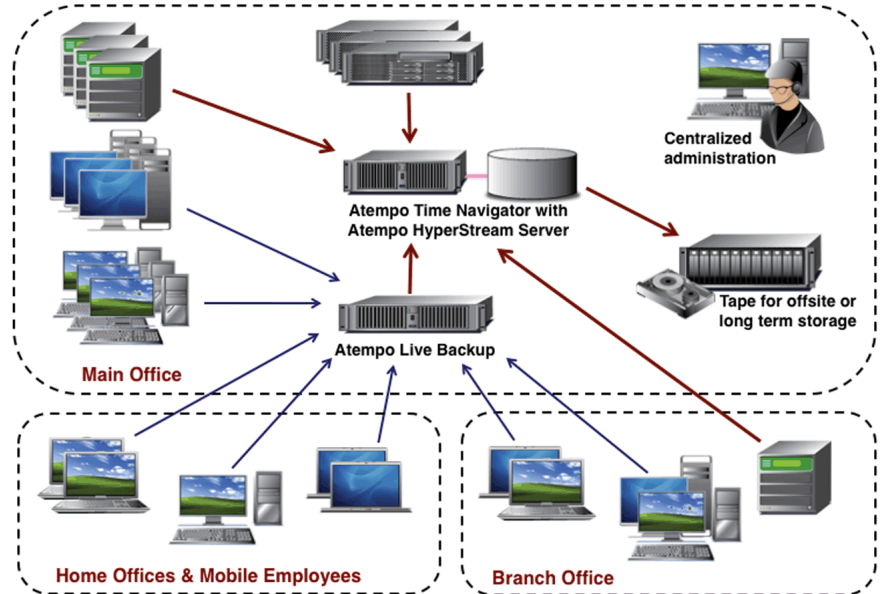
Centralized administration

Atempo Time Navigator with Atempo HyperStream Server

Tape for offsite or long term storage

Atempo Live Backup

Main Office

Home Offices & Mobile Employees

Branch Office